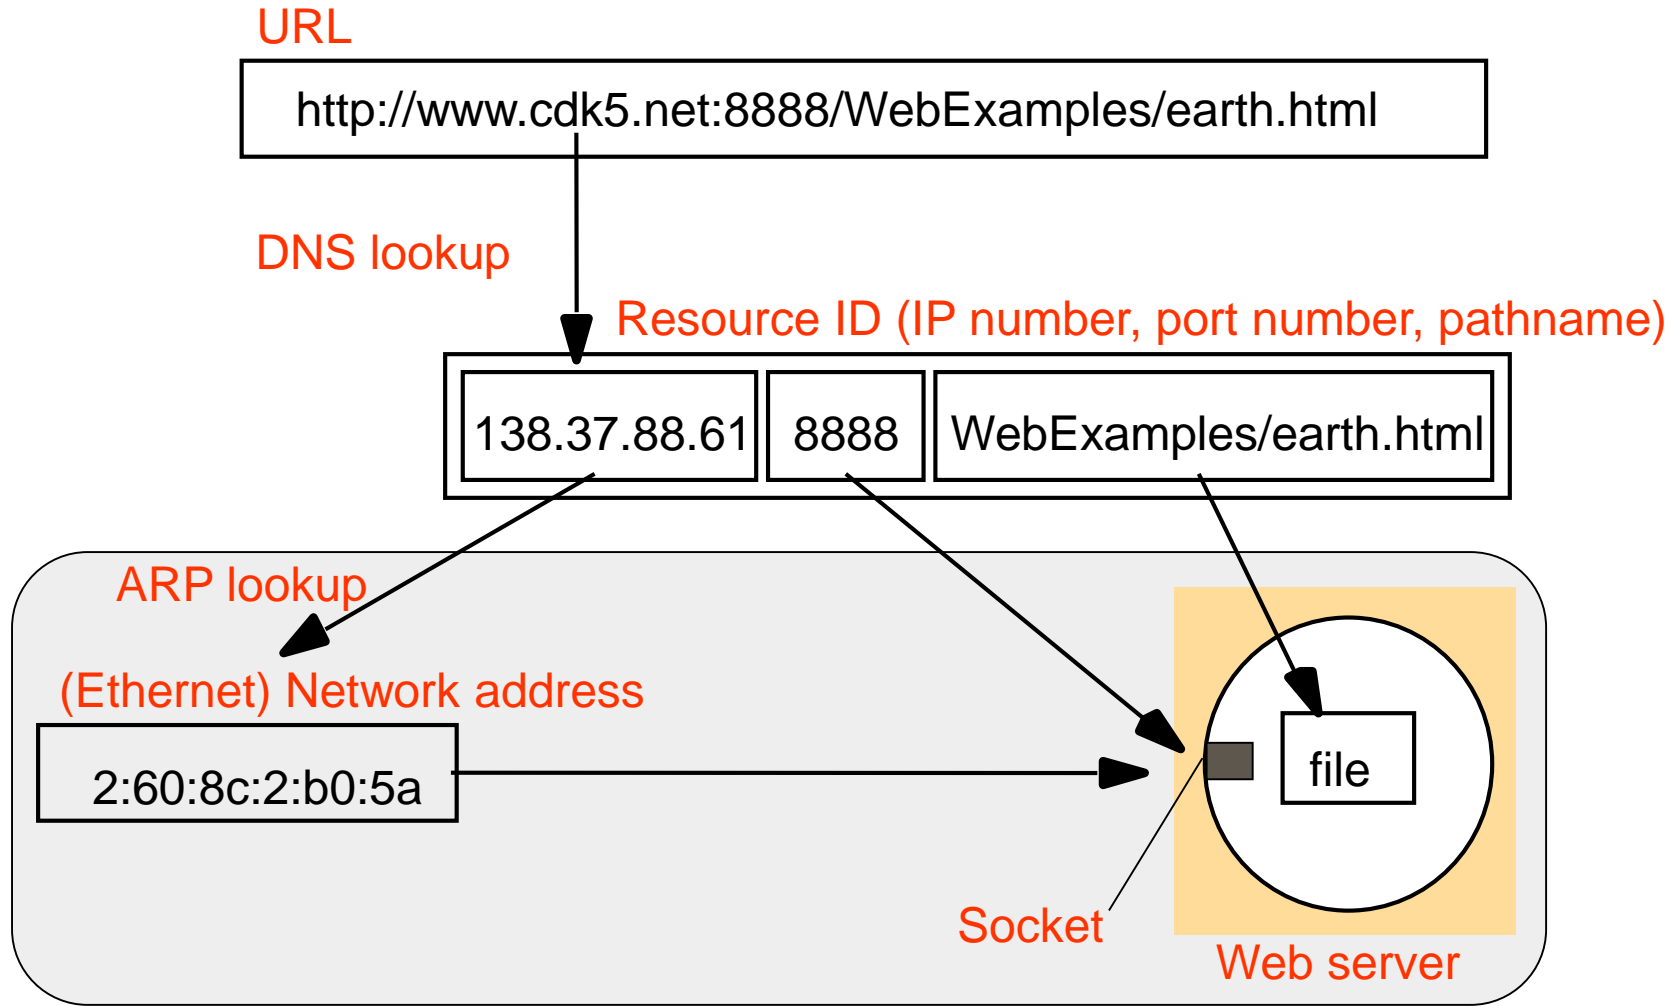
URL

http://www.cdk5.net:8888/WebExamples/earth.html

DNS lookup

Resource ID (IP number, port number, pathname)

| 138.37.88.61 | 8888 | WebExamples/earth.html |
|---|---|---|

ARP lookup

(Ethernet) Network address

2:60:8c:2:b0:5a

file

Socket

Web server